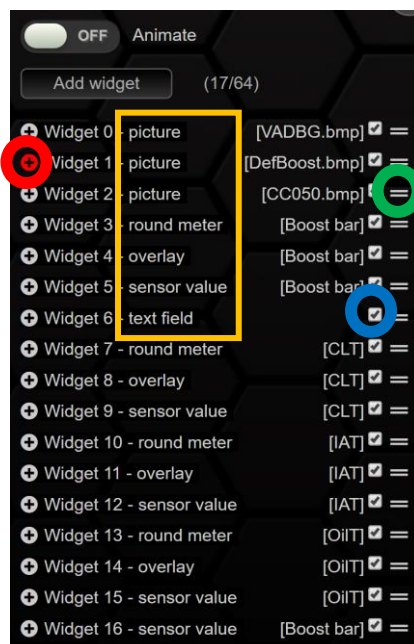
OFF Animate

Add widget (17/64)

Widget 0 - picture [VADBG.bmp]
Widget 1 - picture [DefBoost.bmp]
Widget 2 - picture [CC050.bmp]
Widget 3 - round meter [Boost bar]
Widget 4 - overlay [Boost bar]
Widget 5 - sensor value [Boost bar]
Widget 6 - text field
Widget 7 - round meter [CLT]
Widget 8 - overlay [CLT]
Widget 9 - sensor value [CLT]
Widget 10 - round meter [IAT]
Widget 11 - overlay [IAT]
Widget 12 - sensor value [IAT]
Widget 13 - round meter [OilT]
Widget 14 - overlay [OilT]
Widget 15 - sensor value [OilT]
Widget 16 - sensor value [Boost bar]